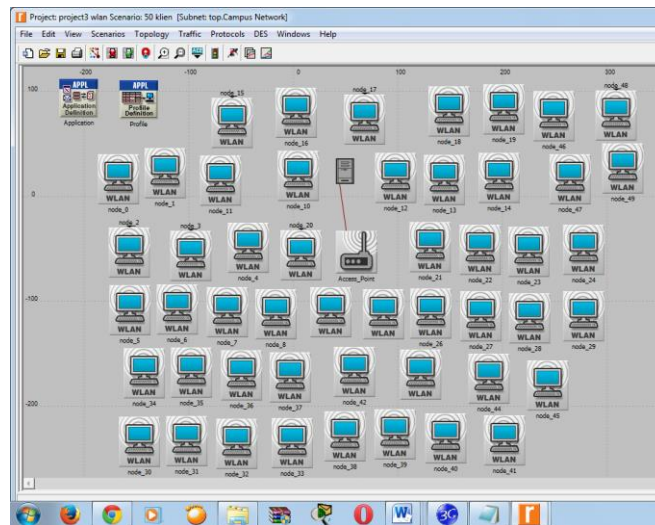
Project: project3 wlan Scenario: 50 klien [Subnet: top.Campus Network]

File Edit View Scenarios Topology Traffic Protocols DES Windows Help

-200 -100 0 100 200 300

100

0

-100

-200

APPL Application Definition Application

APPL Profile Definition Profile

node_15 WLAN
WLAN node_16
node_17 WLAN
WLAN node_18
WLAN node_19
WLAN node_46
node_48 WLAN

WLAN node_0
WLAN node_1
WLAN node_11
WLAN node_10
WLAN node_12
WLAN node_13
WLAN node_14
WLAN node_47
WLAN node_49

node_2 WLAN
node_3 WLAN
WLAN node_4
node_20 WLAN
Access_Point
WLAN node_21
WLAN node_22
WLAN node_23
WLAN node_24

WLAN node_5
WLAN node_6
WLAN node_7
WLAN node_8
WLAN node_9
WLAN
WLAN node_26
WLAN node_27
WLAN node_28
WLAN node_29

WLAN node_34
WLAN node_35
WLAN node_36
WLAN node_37
WLAN node_42
WLAN
WLAN node_44
WLAN node_45

WLAN node_30
WLAN node_31
WLAN node_32
WLAN node_33
WLAN node_38
WLAN node_39
WLAN node_40
WLAN node_41